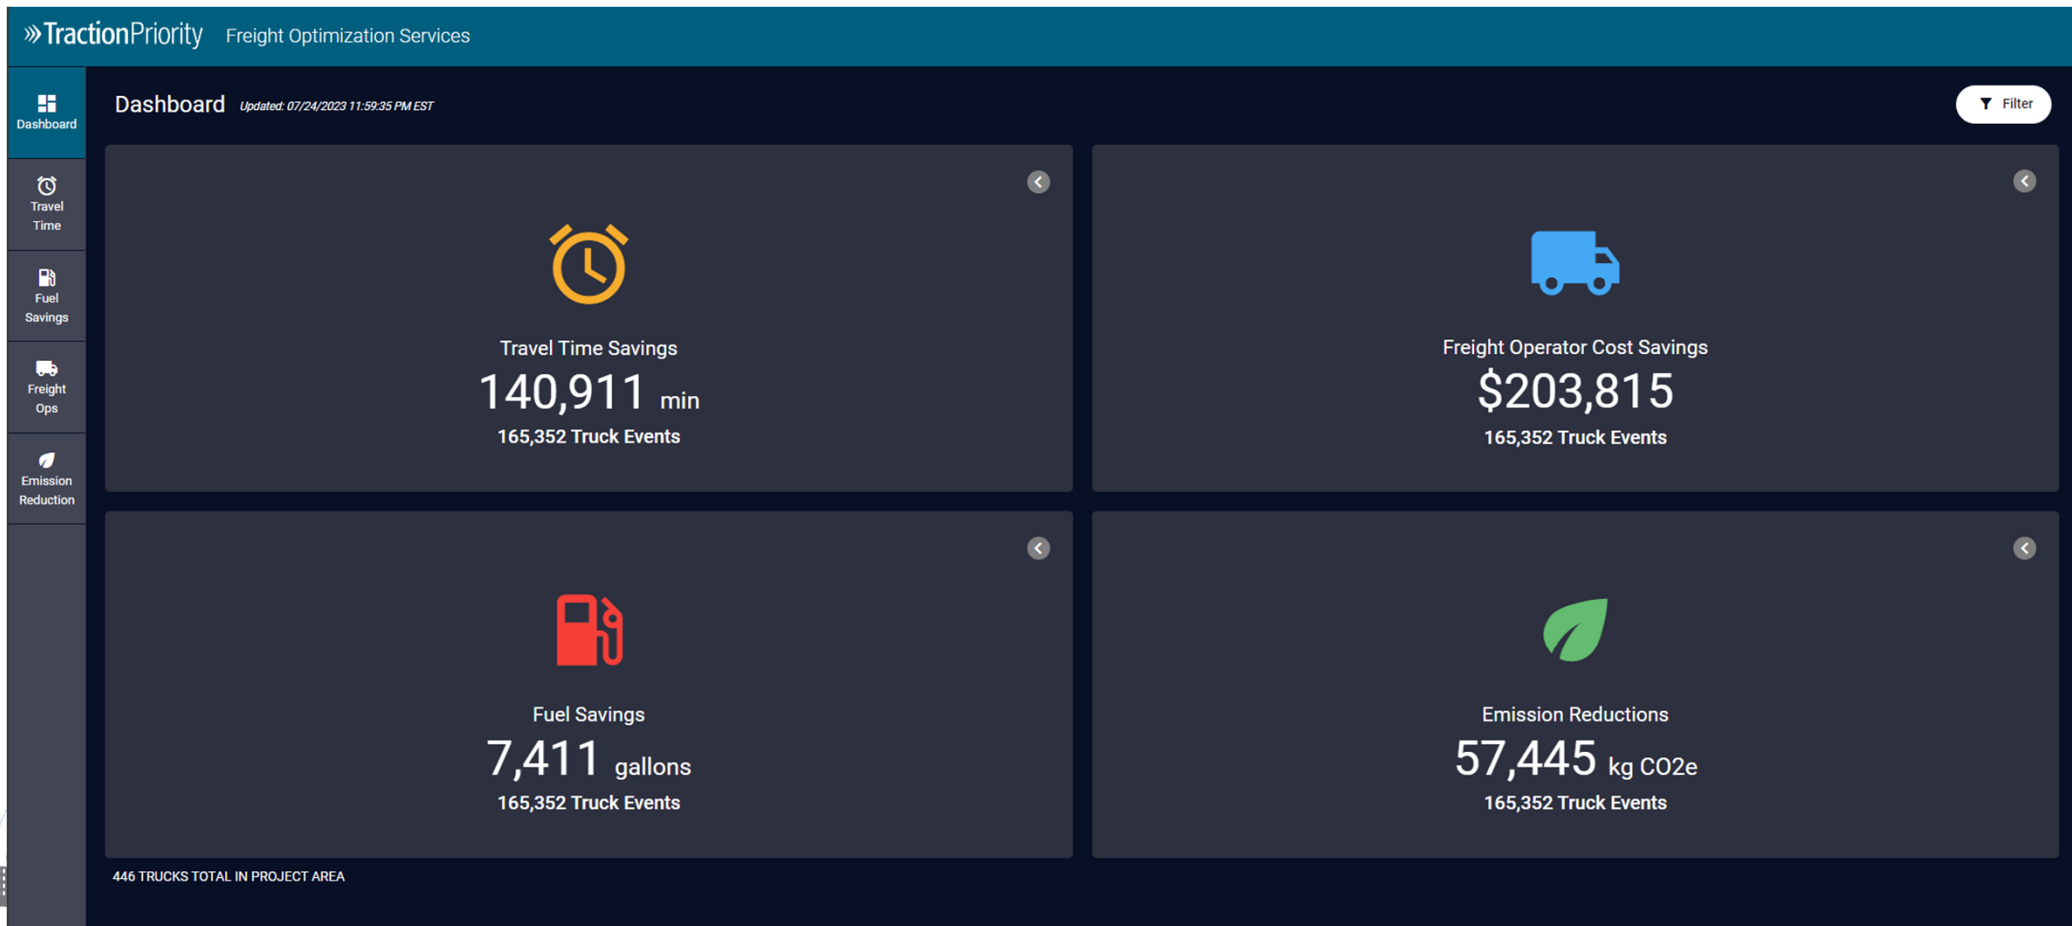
»TractionPriority Freight Optimization Services

Dashboard

Travel Time

Fuel Savings

Freight Ops

Emission Reduction

Dashboard Updated: 07/24/2023 11:59:35 PM EST

Filter

Travel Time Savings
140,911 min
165,352 Truck Events

Freight Operator Cost Savings
$203,815
165,352 Truck Events

Fuel Savings
7,411 gallons
165,352 Truck Events

Emission Reductions
57,445 kg CO2e
165,352 Truck Events

446 TRUCKS TOTAL IN PROJECT AREA